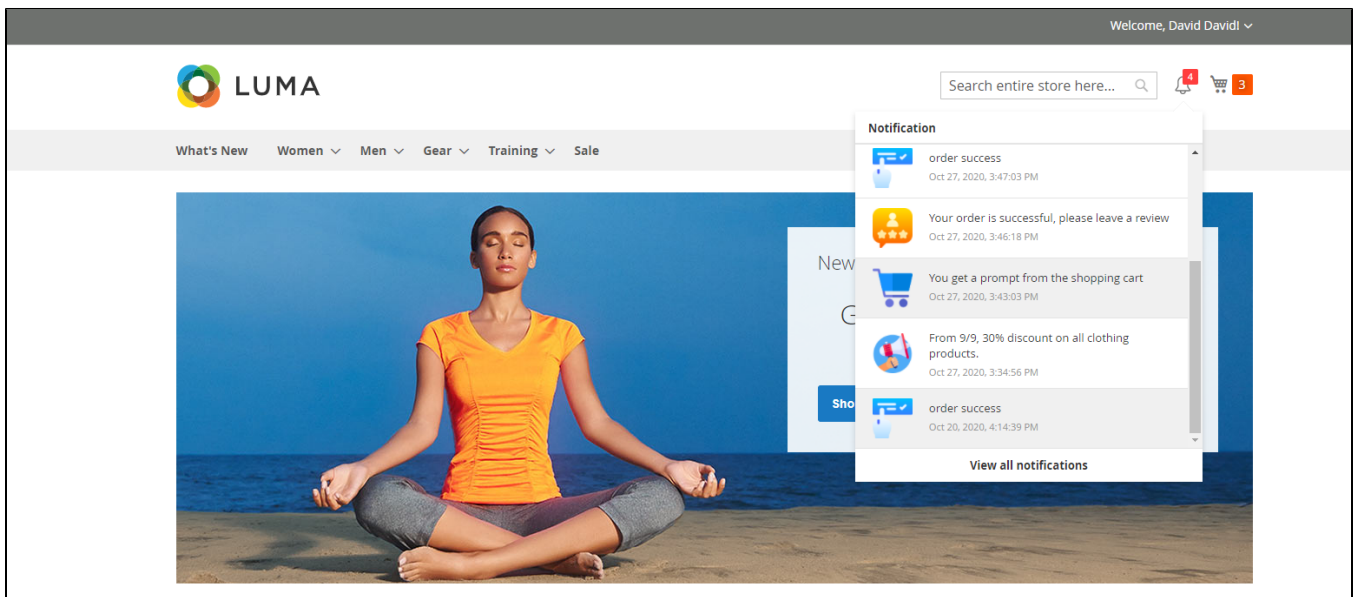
Welcome, David David!

LUMA

Search entire store here...

4

3

What's New Women Men Gear Training Sale

Notification

order success
Oct 27, 2020, 3:47:03 PM

Your order is successful, please leave a review
Oct 27, 2020, 3:46:18 PM

You get a prompt from the shopping cart
Oct 27, 2020, 3:43:03 PM

From 9/9, 30% discount on all clothing products.
Oct 27, 2020, 3:34:56 PM

order success
Oct 20, 2020, 4:14:39 PM

View all notifications

New

Sho